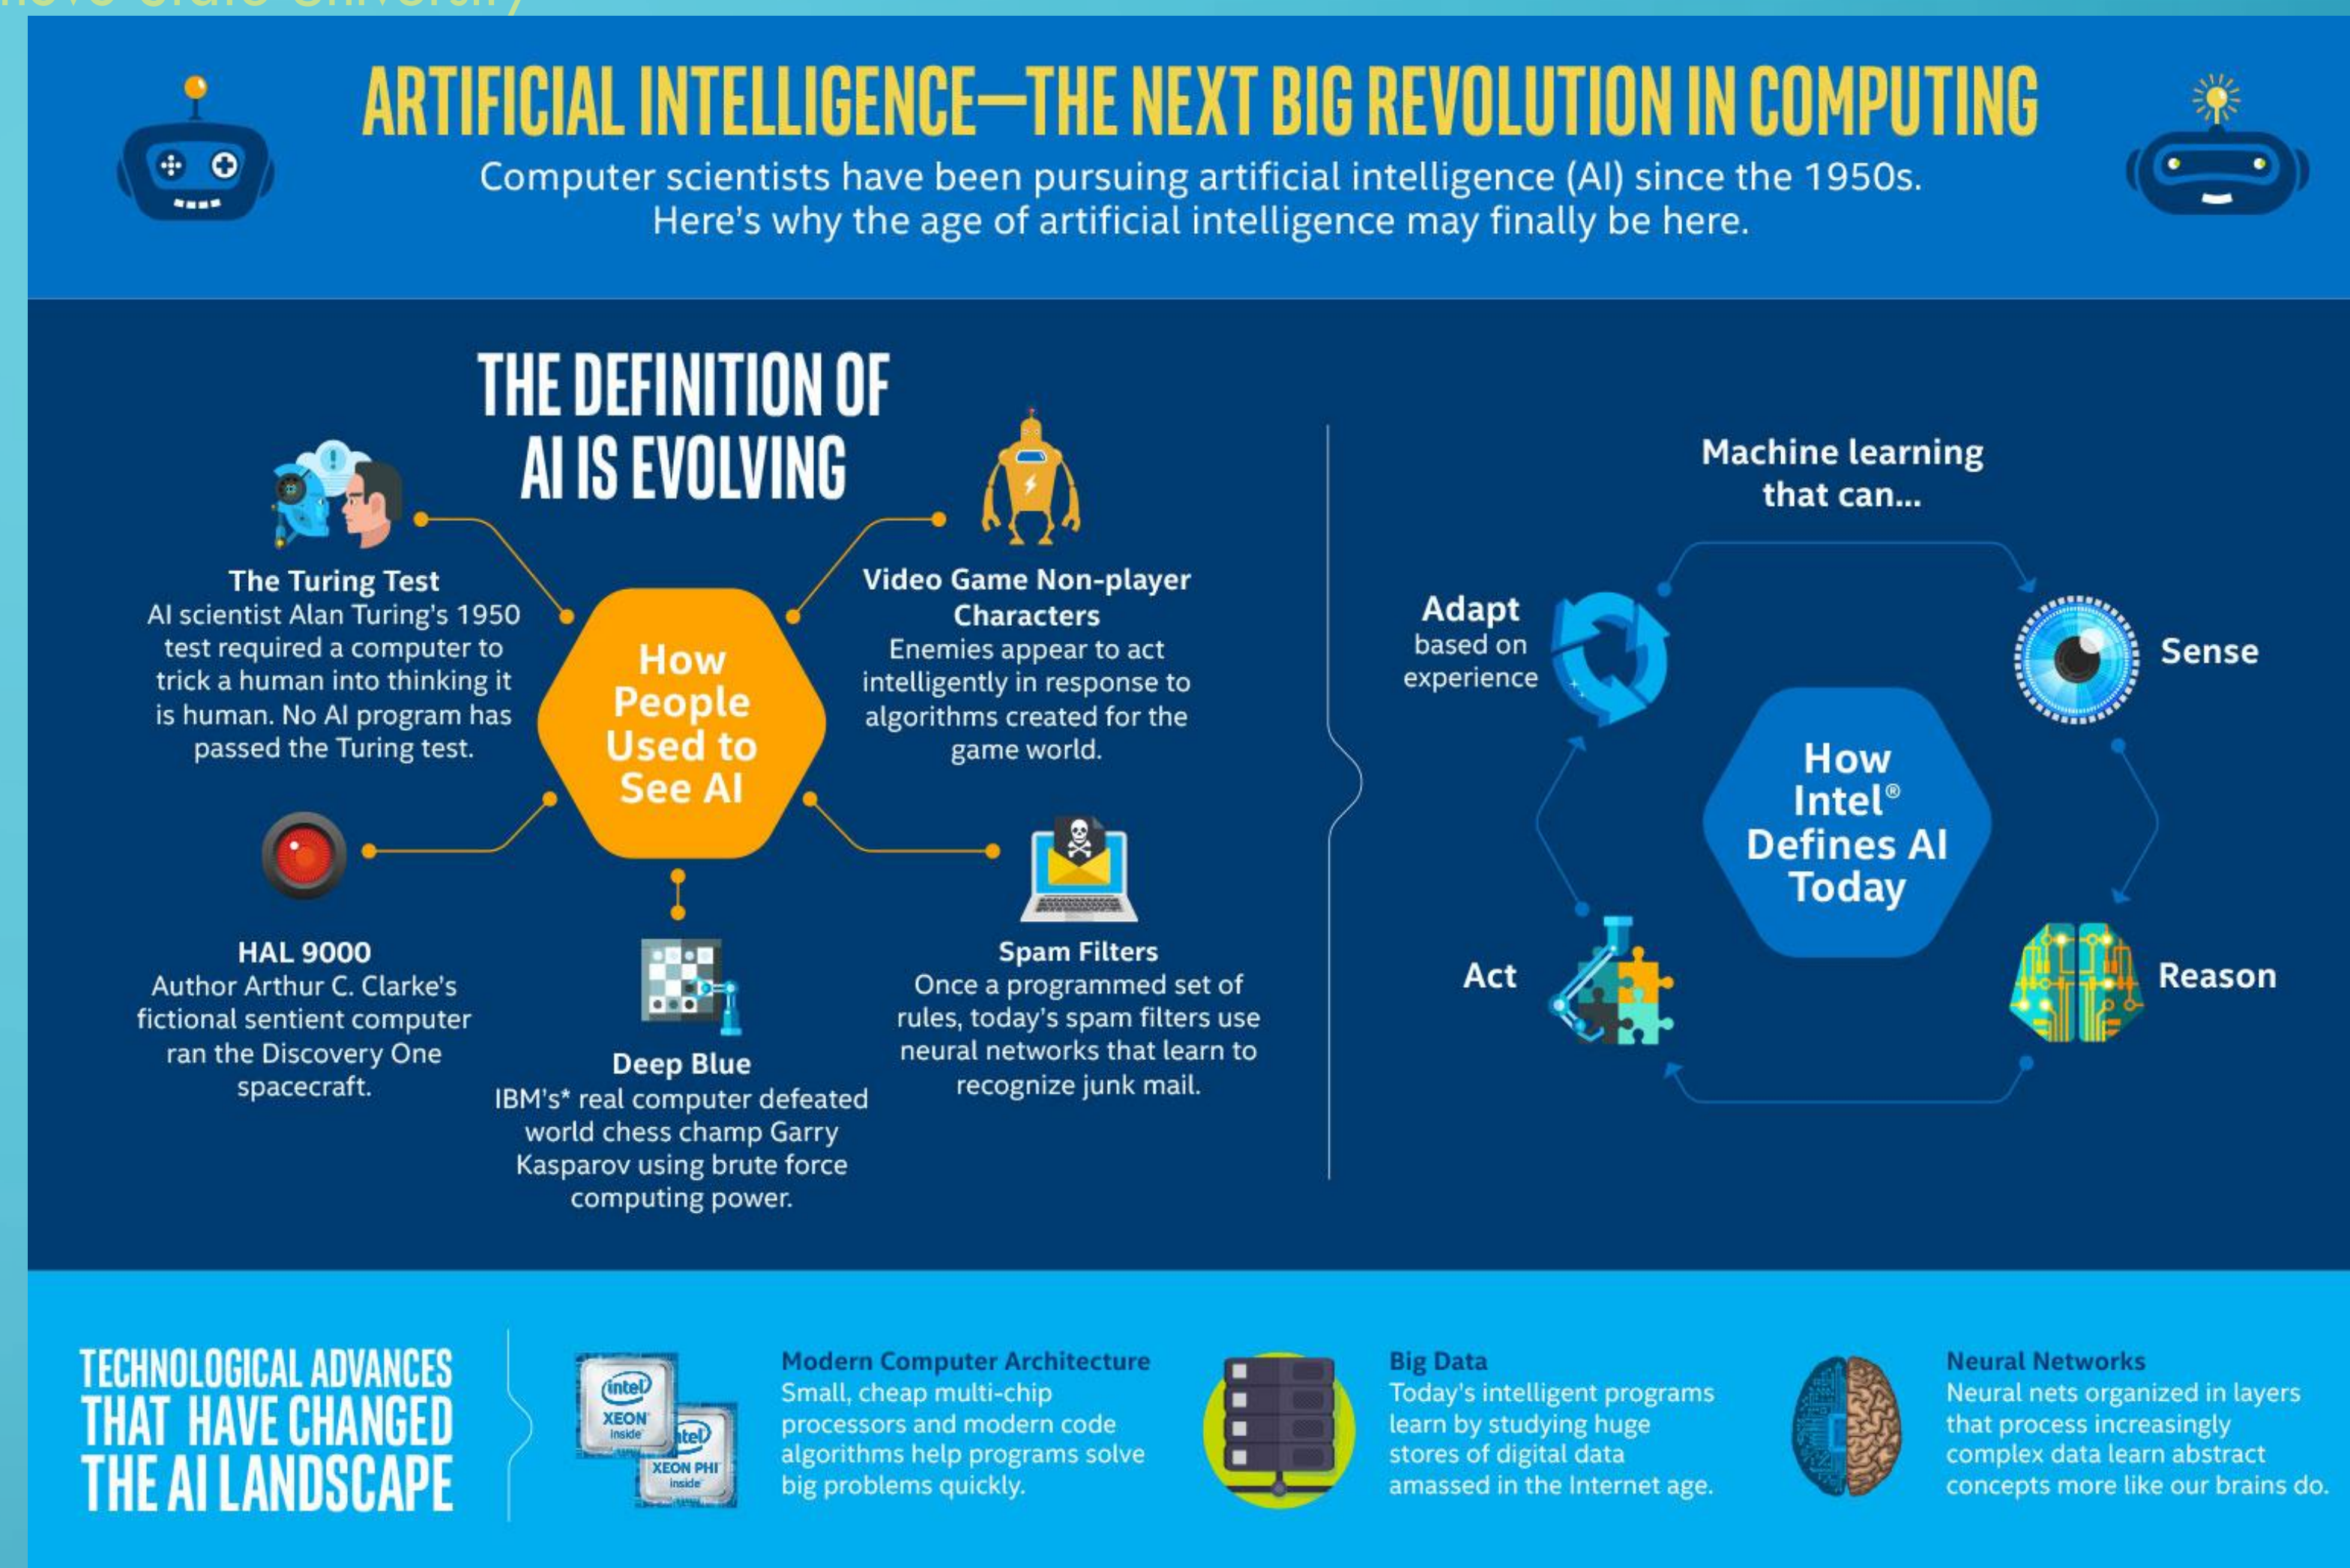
ARTIFICIAL INTELLIGENCE—THE NEXT BIG REVOLUTION IN COMPUTING

Computer scientists have been pursuing artificial intelligence (AI) since the 1950s. Here's why the age of artificial intelligence may finally be here.

THE DEFINITION OF AI IS EVOLVING

How People Used to See AI

The Turing Test
AI scientist Alan Turing's 1950 test required a computer to trick a human into thinking it is human. No AI program has passed the Turing test.

Video Game Non-player Characters
Enemies appear to act intelligently in response to algorithms created for the game world.

HAL 9000
Author Arthur C. Clarke's fictional sentient computer ran the Discovery One spacecraft.

Deep Blue
IBM's* real computer defeated world chess champ Garry Kasparov using brute force computing power.

Spam Filters
Once a programmed set of rules, today's spam filters use neural networks that learn to recognize junk mail.

Machine learning that can...

How Intel® Defines AI Today

Adapt based on experience

Sense

Reason

Act

TECHNOLOGICAL ADVANCES THAT HAVE CHANGED THE AI LANDSCAPE

intel XEON inside
intel XEON PHI inside

Modern Computer Architecture
Small, cheap multi-chip processors and modern code algorithms help programs solve big problems quickly.

Big Data
Today's intelligent programs learn by studying huge stores of digital data amassed in the Internet age.

Neural Networks
Neural nets organized in layers that process increasingly complex data learn abstract concepts more like our brains do.